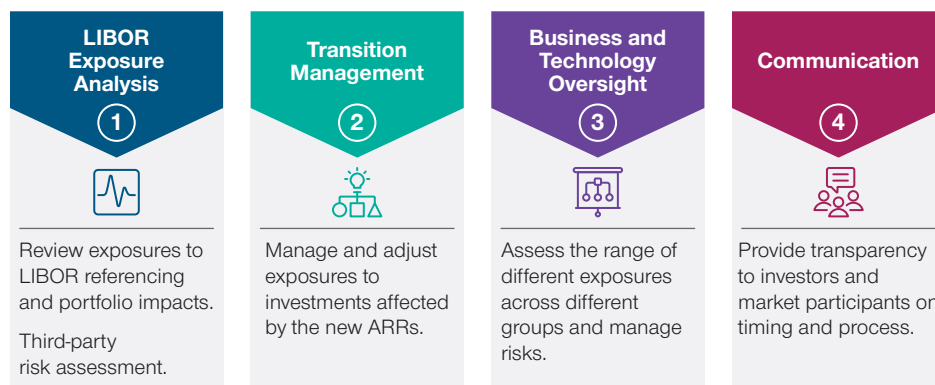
LIBOR Exposure Analysis

1

Review exposures to LIBOR referencing and portfolio impacts.

Third-party risk assessment.

Transition Management

2

Manage and adjust exposures to investments affected by the new ARRs.

Business and Technology Oversight

3

Assess the range of different exposures across different groups and manage risks.

Communication

4

Provide transparency to investors and market participants on timing and process.